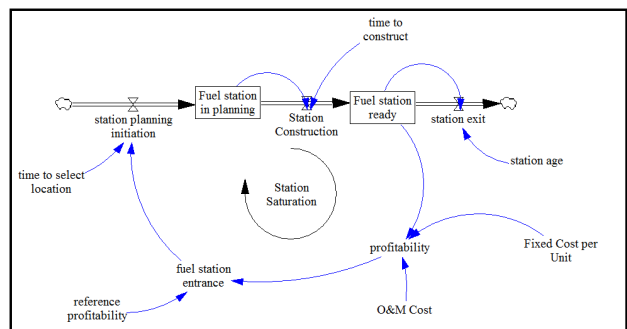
time to construct

station planning initiation

Fuel station in planning

Station Construction

Fuel station ready

station exit

time to select location

station age

Station Saturation

profitability

Fixed Cost per Unit

fuel station entrance

reference profitability

O&M Cost